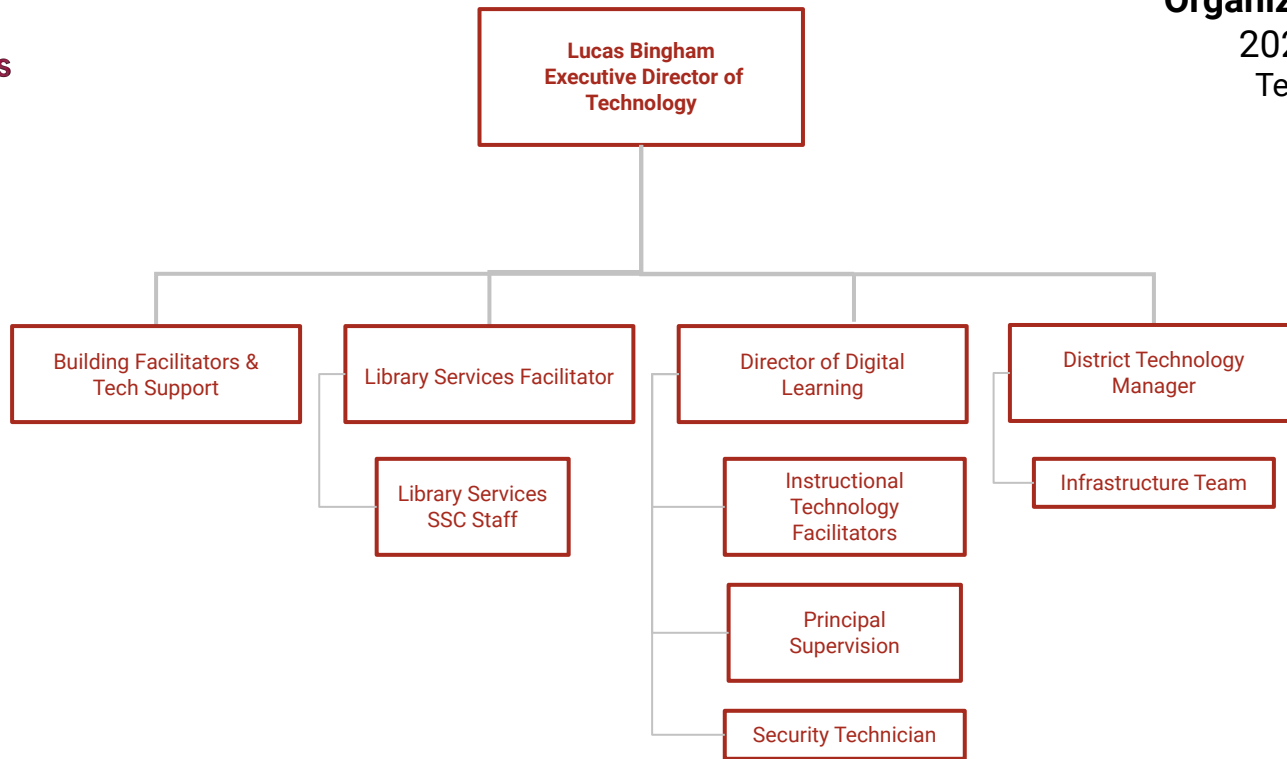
s

Organiz
202
Te

Lucas Bingham
Executive Director of Technology

Building Facilitators & Tech Support

Library Services Facilitator

Library Services SSC Staff

Director of Digital Learning

Instructional Technology Facilitators

Principal Supervision

Security Technician

District Technology Manager

Infrastructure Team